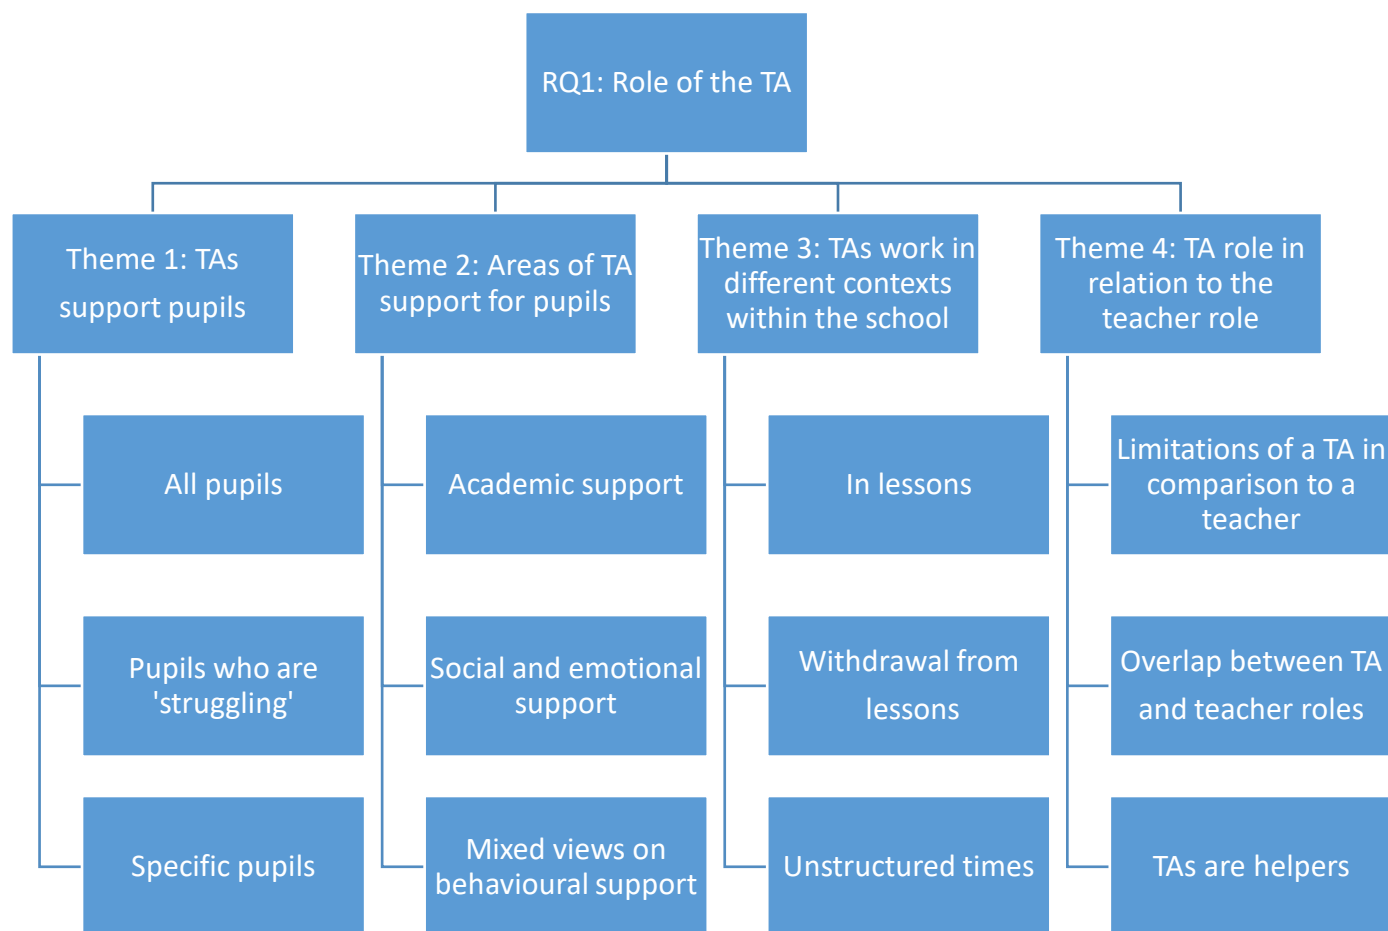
RQ1: Role of the TA

Theme 1: TAs support pupils

All pupils

Pupils who are 'struggling'

Specific pupils

Theme 2: Areas of TA support for pupils

Academic support

Social and emotional support

Mixed views on behavioural support

Theme 3: TAs work in different contexts within the school

In lessons

Withdrawal from lessons

Unstructured times

Theme 4: TA role in relation to the teacher role

Limitations of a TA in comparison to a teacher

Overlap between TA and teacher roles

TAs are helpers